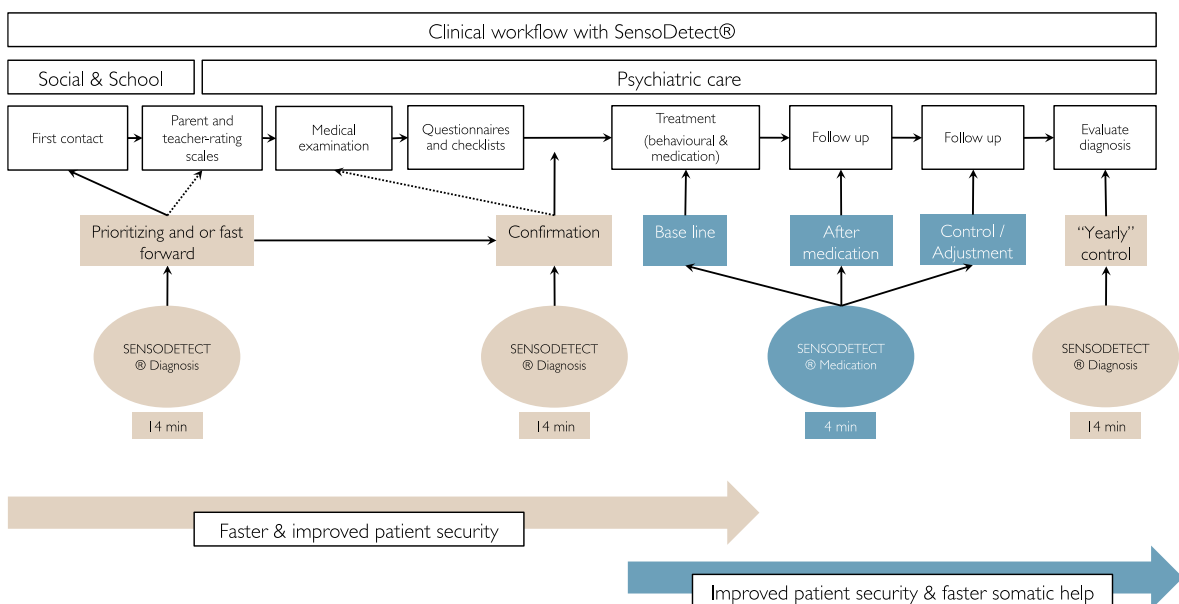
Clinical workflow with SensoDetect®

Social & School

Psychiatric care

First contact

Parent and teacher-rating scales

Medical examination

Questionnaires and checklists

Treatment (behavioural & medication)

Follow up

Follow up

Evaluate diagnosis

Prioritizing and or fast forward

Confirmation

Base line

After medication

Control / Adjustment

"Yearly" control

SENSODETECT ® Diagnosis

14 min

SENSODETECT ® Diagnosis

14 min

SENSODETECT ® Medication

4 min

SENSODETECT ® Diagnosis

14 min

Faster & improved patient security

Improved patient security & faster somatic help